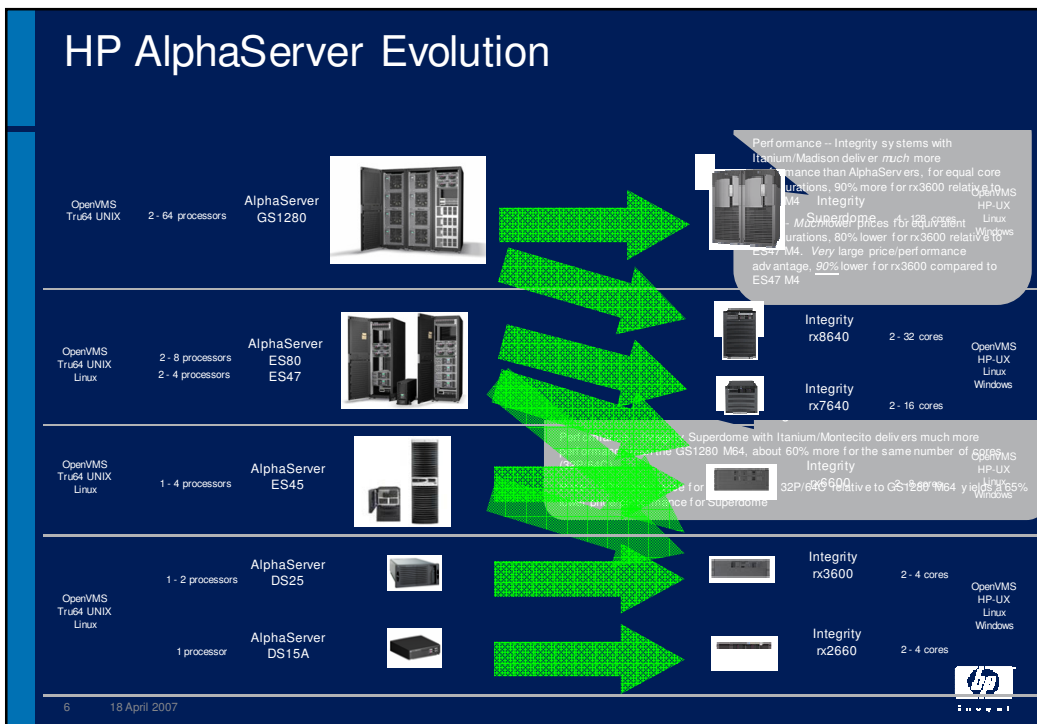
HP AlphaServer Evolution

OpenVMS
Tru64 UNIX

2 - 64 processors

AlphaServer
GS1280

Performance -- Integrity systems with Itanium/Madison deliver *much* more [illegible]formance than AlphaServers, for equal core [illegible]urations, 90% more for rx3600 relative to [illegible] M4

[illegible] -- *Much* lower prices for equivalent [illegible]urations, 80% lower for rx3600 relative to ES47 M4. *Very* large price/performance advantage, *90%* lower for rx3600 compared to ES47 M4

Integrity
Superdome

4 - 128 cores

OpenVMS
HP-UX
Linux
Windows

OpenVMS
Tru64 UNIX
Linux

2 - 8 processors
2 - 4 processors

AlphaServer
ES80
ES47

Integrity
rx8640

2 - 32 cores

Integrity
rx7640

2 - 16 cores

OpenVMS
HP-UX
Linux
Windows

OpenVMS
Tru64 UNIX
Linux

1 - 4 processors

AlphaServer
ES45

Performance -- Integrity Superdome with Itanium/Montecito delivers much more performance than the GS1280 M64, about 60% more for the same number of cores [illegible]

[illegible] for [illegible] 32P/64C relative to GS1280 M64 yields a 65% lower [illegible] performance for Superdome

Integrity
rx6600

2 - 8 cores

OpenVMS
HP-UX
Linux
Windows

OpenVMS
Tru64 UNIX
Linux

1 - 2 processors

AlphaServer
DS25

Integrity
rx3600

2 - 4 cores

1 processor

AlphaServer
DS15A

Integrity
rx2660

2 - 4 cores

OpenVMS
HP-UX
Linux
Windows

6 18 April 2007

hp
invent